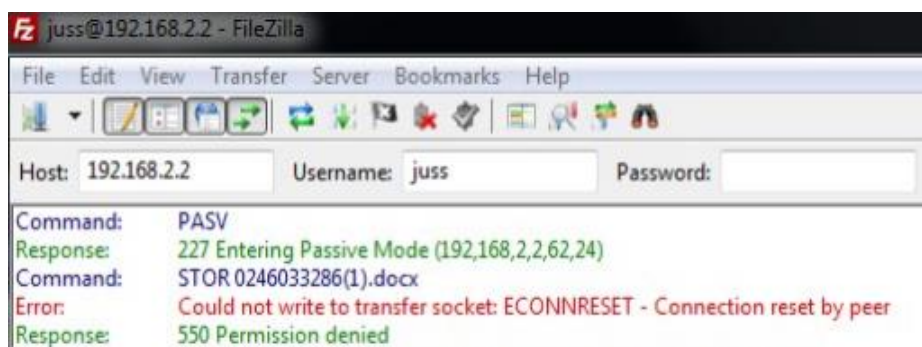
juss@192.168.2.2 - FileZilla

File Edit View Transfer Server Bookmarks Help

Host: 192.168.2.2 Username: juss Password:

Command: PASV
Response: 227 Entering Passive Mode (192,168,2,2,62,24)
Command: STOR 0246033286(1).docx
Error: Could not write to transfer socket: ECONNRESET - Connection reset by peer
Response: 550 Permission denied